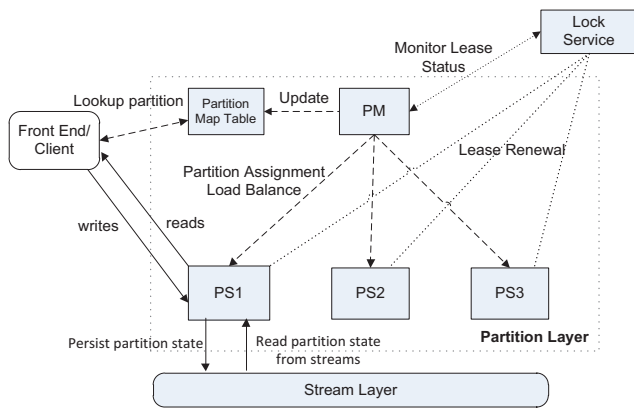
Lock Service

Monitor Lease Status

Lookup partition

Partition Map Table

Update

PM

Front End/ Client

Partition Assignment
Load Balance

Lease Renewal

writes

reads

PS1

PS2

PS3

Partition Layer

Persist partition state

Read partition state from streams

Stream Layer